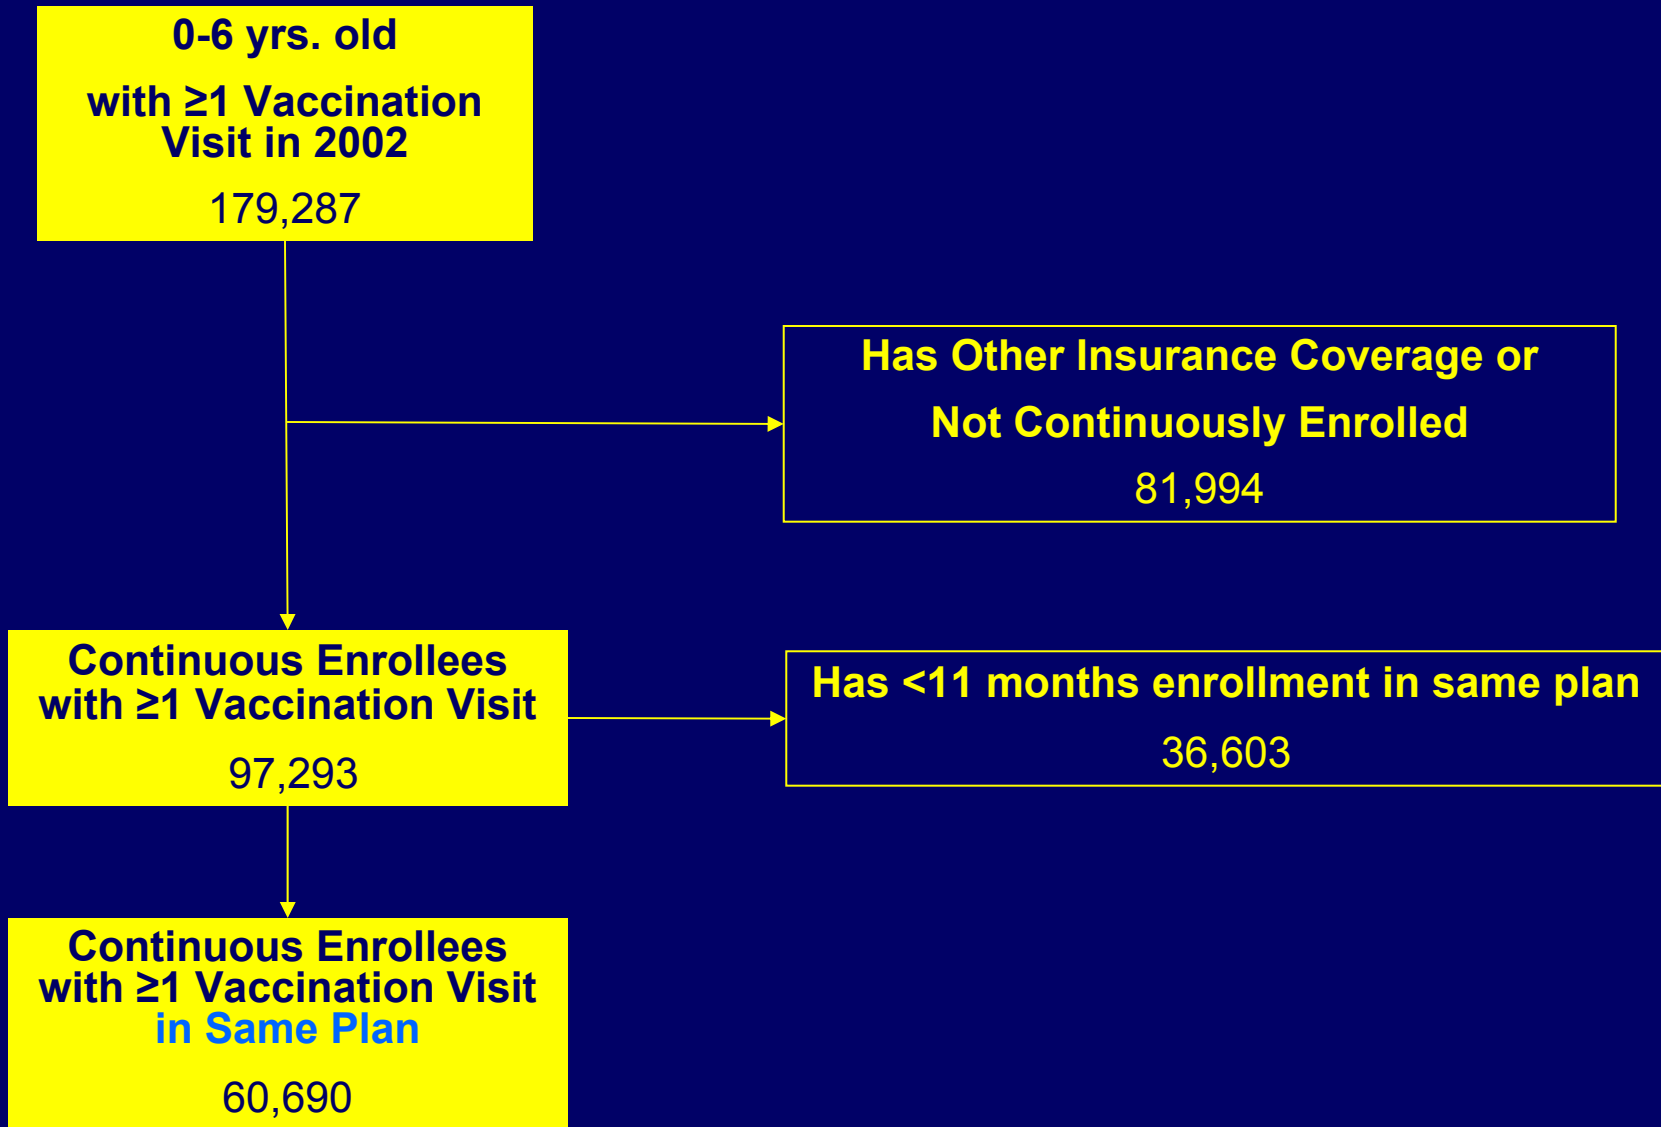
0-6 yrs. old

with ≥1 Vaccination Visit in 2002

179,287

Has Other Insurance Coverage or

Not Continuously Enrolled

81,994

Continuous Enrollees with ≥1 Vaccination Visit

97,293

Has <11 months enrollment in same plan

36,603

Continuous Enrollees with ≥1 Vaccination Visit in Same Plan

60,690